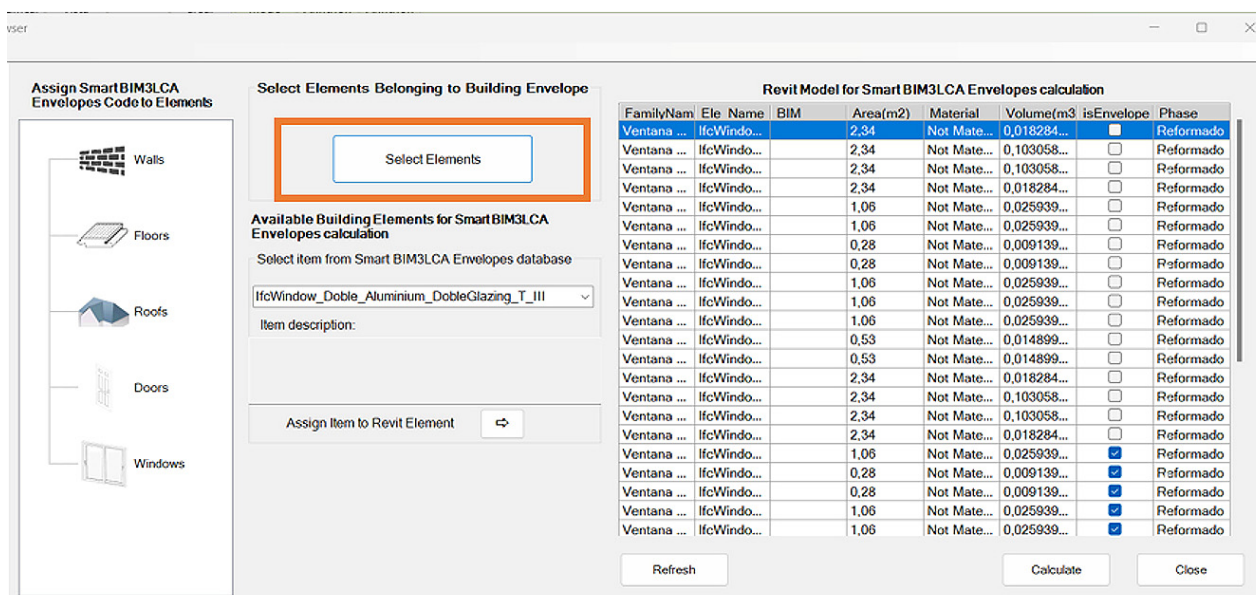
wser

Assign Smart BIM3LCA Envelopes Code to Elements

Walls

Floors

Roofs

Doors

Windows

Select Elements Belonging to Building Envelope

Select Elements

Available Building Elements for Smart BIM3LCA Envelopes calculation

Select item from Smart BIM3LCA Envelopes database

IfcWindow_Doble_Aluminium_DobleGlazing_T_III

Item description:

Assign Item to Revit Element

Revit Model for Smart BIM3LCA Envelopes calculation

| FamilyNam | Ele_Name | BIM | Area(m2) | Material | Volume(m3 | isEnvelope | Phase |
|---|---|---|---|---|---|---|---|
| Ventana ... | IfcWindo... | | 2,34 | Not Mate... | 0,018284... | | Reformado |
| Ventana ... | IfcWindo... | | 2,34 | Not Mate... | 0,103058... | | Reformado |
| Ventana ... | IfcWindo... | | 2,34 | Not Mate... | 0,103058... | | Reformado |
| Ventana ... | IfcWindo... | | 2,34 | Not Mate... | 0,018284... | | Reformado |
| Ventana ... | IfcWindo... | | 1,06 | Not Mate... | 0,025939... | | Reformado |
| Ventana ... | IfcWindo... | | 1,06 | Not Mate... | 0,025939... | | Reformado |
| Ventana ... | IfcWindo... | | 0,28 | Not Mate... | 0,009139... | | Reformado |
| Ventana ... | IfcWindo... | | 0,28 | Not Mate... | 0,009139... | | Reformado |
| Ventana ... | IfcWindo... | | 1,06 | Not Mate... | 0,025939... | | Reformado |
| Ventana ... | IfcWindo... | | 1,06 | Not Mate... | 0,025939... | | Reformado |
| Ventana ... | IfcWindo... | | 1,06 | Not Mate... | 0,025939... | | Reformado |
| Ventana ... | IfcWindo... | | 0,53 | Not Mate... | 0,014899... | | Reformado |
| Ventana ... | IfcWindo... | | 0,53 | Not Mate... | 0,014899... | | Reformado |
| Ventana ... | IfcWindo... | | 2,34 | Not Mate... | 0,018284... | | Reformado |
| Ventana ... | IfcWindo... | | 2,34 | Not Mate... | 0,103058... | | Reformado |
| Ventana ... | IfcWindo... | | 2,34 | Not Mate... | 0,103058... | | Reformado |
| Ventana ... | IfcWindo... | | 2,34 | Not Mate... | 0,018284... | | Reformado |
| Ventana ... | IfcWindo... | | 1,06 | Not Mate... | 0,025939... | ✓ | Reformado |
| Ventana ... | IfcWindo... | | 0,28 | Not Mate... | 0,009139... | ✓ | Reformado |
| Ventana ... | IfcWindo... | | 0,28 | Not Mate... | 0,009139... | ✓ | Reformado |
| Ventana ... | IfcWindo... | | 1,06 | Not Mate... | 0,025939... | ✓ | Reformado |
| Ventana ... | IfcWindo... | | 1,06 | Not Mate... | 0,025939... | ✓ | Reformado |

Refresh

Calculate

Close